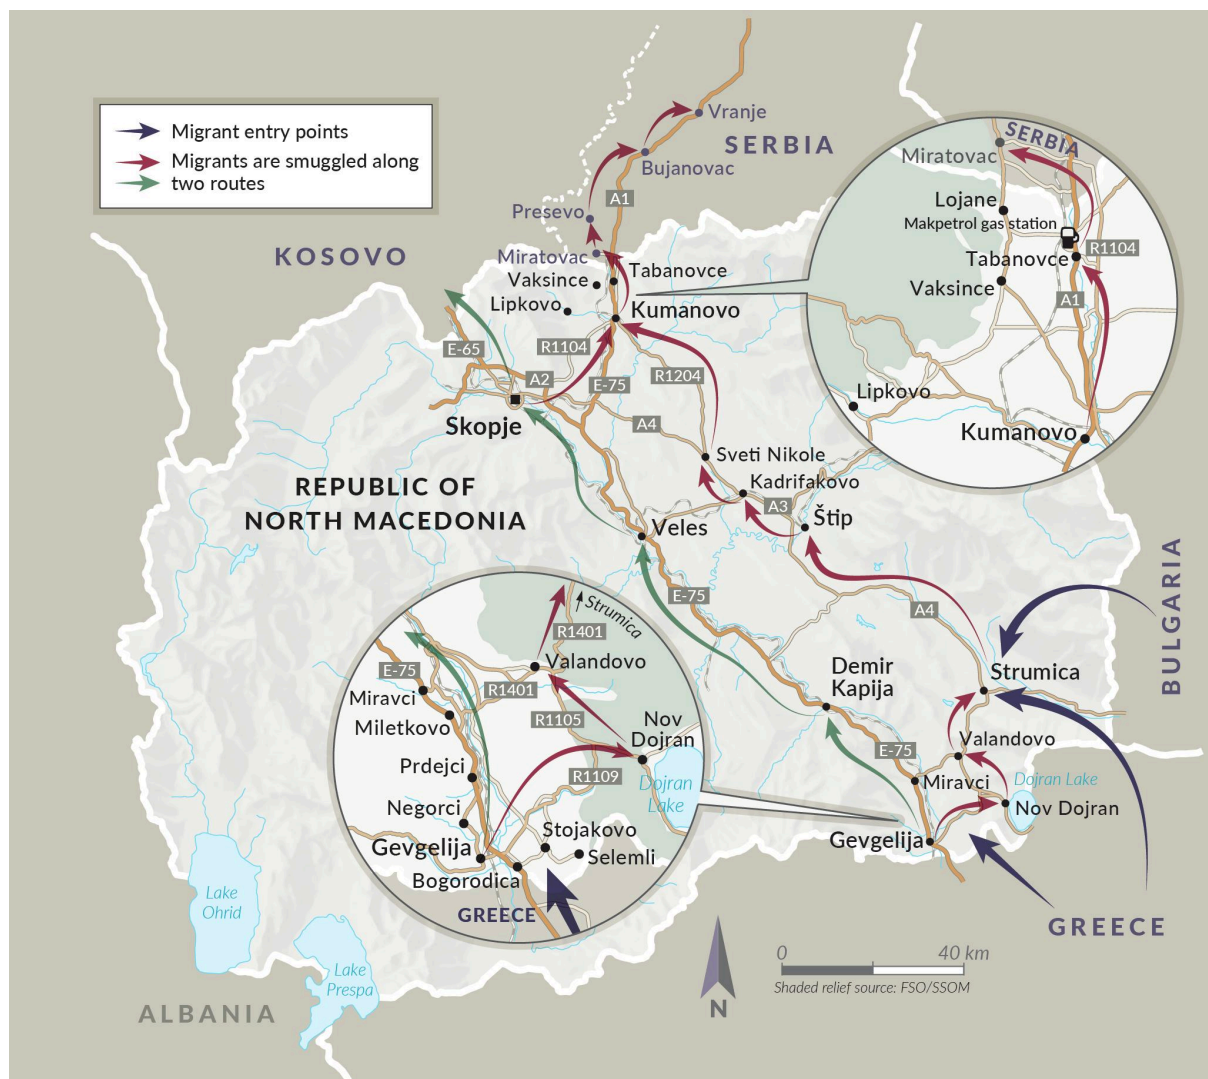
Migrant entry points
Migrants are smuggled along two routes

SERBIA
Vranje
Bujanovac
A1
Presevo
Miratovac
Vaksince
Tabanovce
Lipkovo
Kumanovo
KOSOVO
E-65
R1104
A2
E-75
R1204
Skopje
A4
Sveti Nikole
Kadrifakovo
A3
Štip
REPUBLIC OF NORTH MACEDONIA
Veles
E-75
A4

SERBIA
Miratovac
Lojane
Makpetrol gas station
R1104
Tabanovce
Vaksince
A1
Lipkovo
Kumanovo

BULGARIA
Strumica
Demir Kapija
Valandovo
E-75
Miravci
Dojran Lake
Nov Dojran
Gevgelija
GREECE

Strumica
R1401
Valandovo
E-75
R1401
Miravci
Miletkovo
R1105
Nov Dojran
Prdejci
R1109
Dojran Lake
Negorci
Stojakovo
Gevgelija
Selemli
Bogorodica
GREECE

Lake Ohrid
Lake Prespa
ALBANIA
N
0
40 km
Shaded relief source: FSO/SSOM